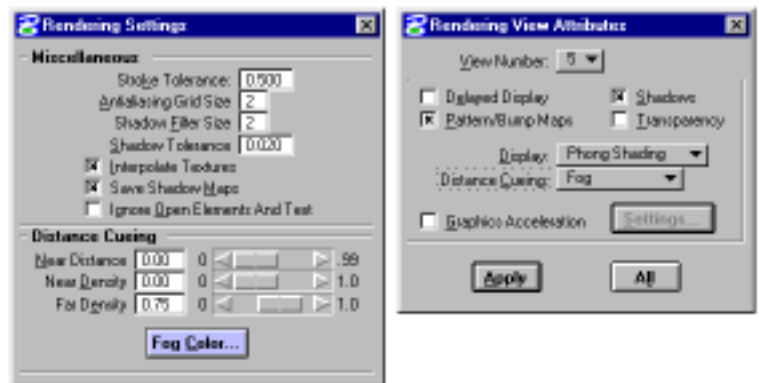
Rendering Settings

Miscellaneous

Stroke Tolerance: 0.500

Antialiasing Grid Size 2

Shadow Filter Size 2

Shadow Tolerance 0.020

Interpolate Textures

Save Shadow Maps

Ignore Open Elements And Text

Distance Cueing

Near Distance 0.00 0 .99

Near Density 0.00 0 1.0

Far Density 0.75 0 1.0

Fog Color...

Rendering View Attributes

View Number: 5

Delayed Display

Shadows

Pattern/Bump Maps

Transparency

Display: Phong Shading

Distance Cueing: Fog

Graphics Acceleration

Settings...

Apply

All